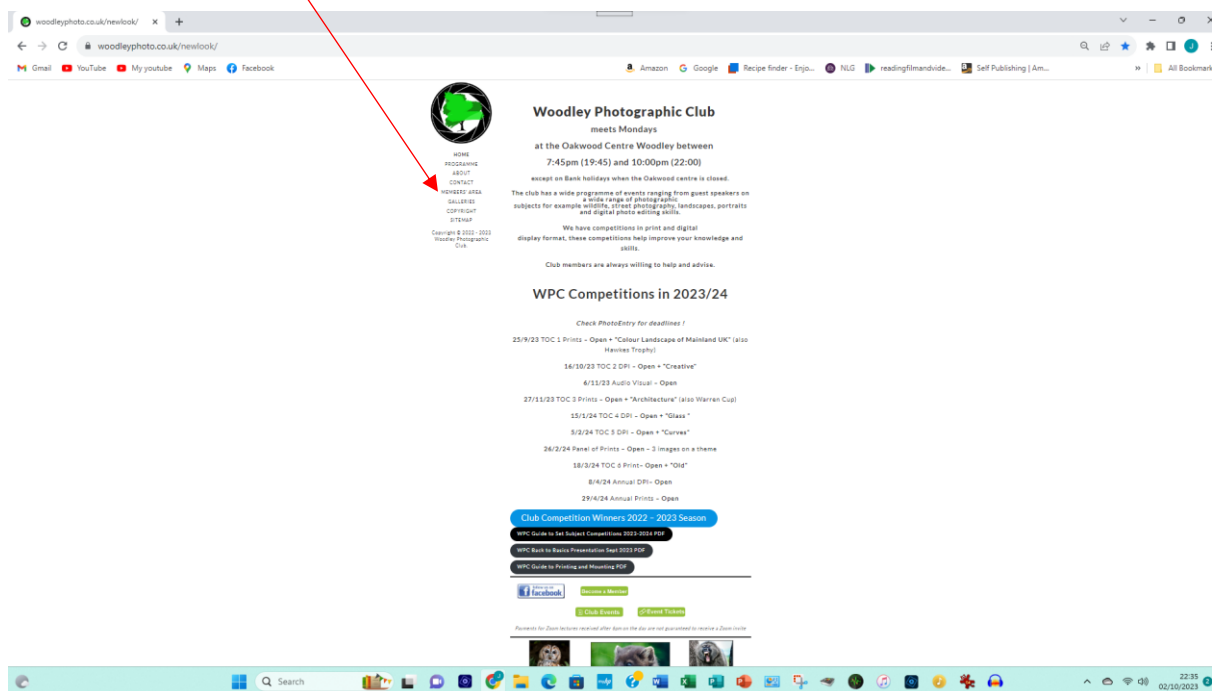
woodleyphoto.co.uk/newlook/ ×

woodleyphoto.co.uk/newlook/

Gmail YouTube My youtube Maps Facebook Amazon Google Recipe finder - Enjo... NLG readingfilmandvide... Self Publishing | Am... » All Bookmarks

HOME
PROGRAMME
ABOUT
CONTACT
MEMBERS' AREA
GALLERIES
COPYRIGHT
SITEMAP

Copyright © 2022 - 2023 Woodley Photographic Club

Woodley Photographic Club

meets Mondays

at the Oakwood Centre Woodley between

7:45pm (19:45) and 10:00pm (22:00)

except on Bank holidays when the Oakwood centre is closed.

The club has a wide programme of events ranging from guest speakers on a wide range of photographic subjects for example wildlife, street photography, landscapes, portraits and digital photo editing skills.

We have competitions in print and digital display format, these competitions help improve your knowledge and skills.

Club members are always willing to help and advise.

WPC Competitions in 2023/24

Check PhotoEntry for deadlines !

25/9/23 TOC 1 Prints – Open + "Colour Landscape of Mainland UK" (also Hawkes Trophy)

16/10/23 TOC 2 DPI – Open + "Creative"

6/11/23 Audio Visual – Open

27/11/23 TOC 3 Prints – Open + "Architecture" (also Warren Cup)

15/1/24 TOC 4 DPI – Open + "Glass"

5/2/24 TOC 5 DPI – Open + "Curves"

26/2/24 Panel of Prints – Open – 3 images on a theme

18/3/24 TOC 6 Print– Open + "Old"

8/4/24 Annual DPI– Open

29/4/24 Annual Prints – Open

Club Competition Winners 2022 – 2023 Season

WPC Guide to Set Subject Competitions 2023-2024 PDF

WPC Back to Basics Presentation Sept 2023 PDF

WPC Guide to Printing and Mounting PDF

Follow us on facebook

Become a Member

Club Events

Event Tickets

Payments for Zoom lectures received after 6pm on the day are not guaranteed to receive a Zoom invite

Search

22:35
02/10/2023